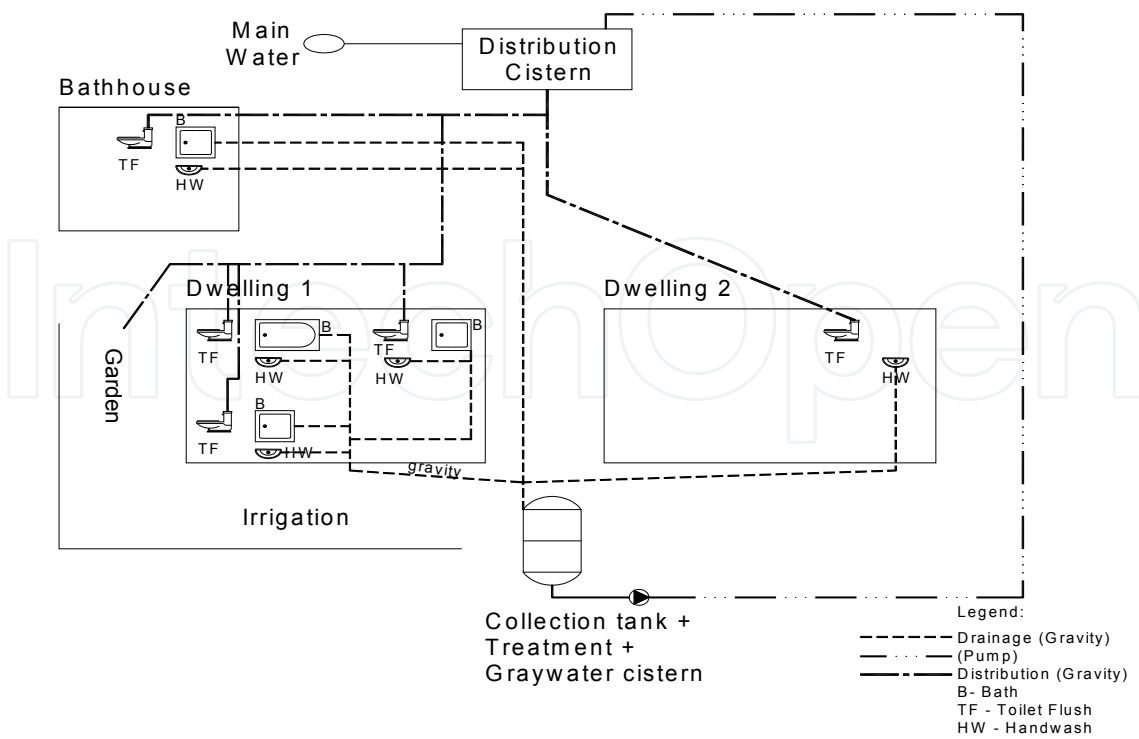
Main Water

Distribution Cistern

Bathhouse

B

TF

HW

Dwelling 1

B

B

TF

HW

TF

HW

B

TF

HW

gravity

Garden

Irrigation

Dwelling 2

TF

HW

Collection tank + Treatment + Graywater cistern

Legend:
Drainage (Gravity)
(Pump)
Distribution (Gravity)
B- Bath
TF - Toilet Flush
HW - Handwash